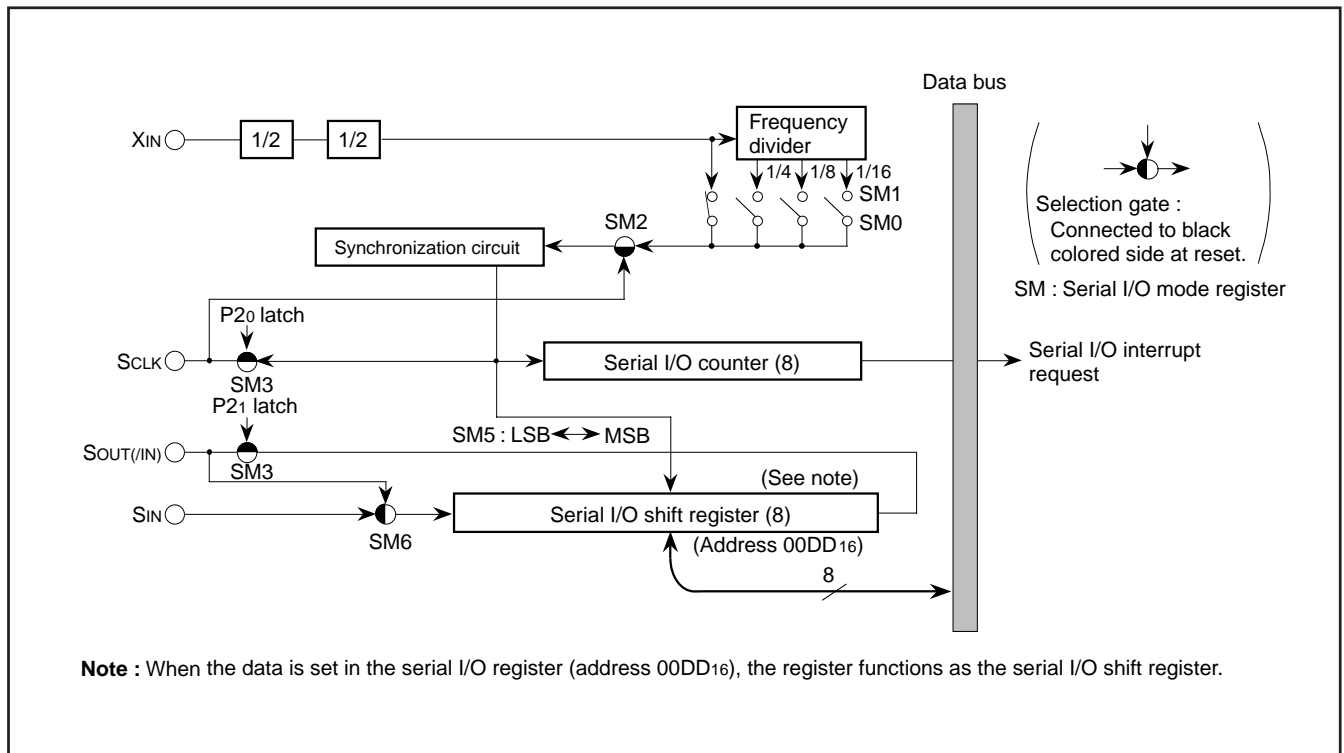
Data bus

XIN

1/2

1/2

Frequency divider

1/4

1/8

1/16

SM1

SM0

SM2

Synchronization circuit

Selection gate : Connected to black colored side at reset.

SM : Serial I/O mode register

P2$_0$ latch

SCLK

SM3

Serial I/O counter (8)

Serial I/O interrupt request

P2$_1$ latch

SOUT(/IN)

SM5 : LSB ↔ MSB

SM3

(See note)

SIN

Serial I/O shift register (8)

SM6

(Address 00DD$_{16}$)

8

**Note :** When the data is set in the serial I/O register (address 00DD$_{16}$), the register functions as the serial I/O shift register.